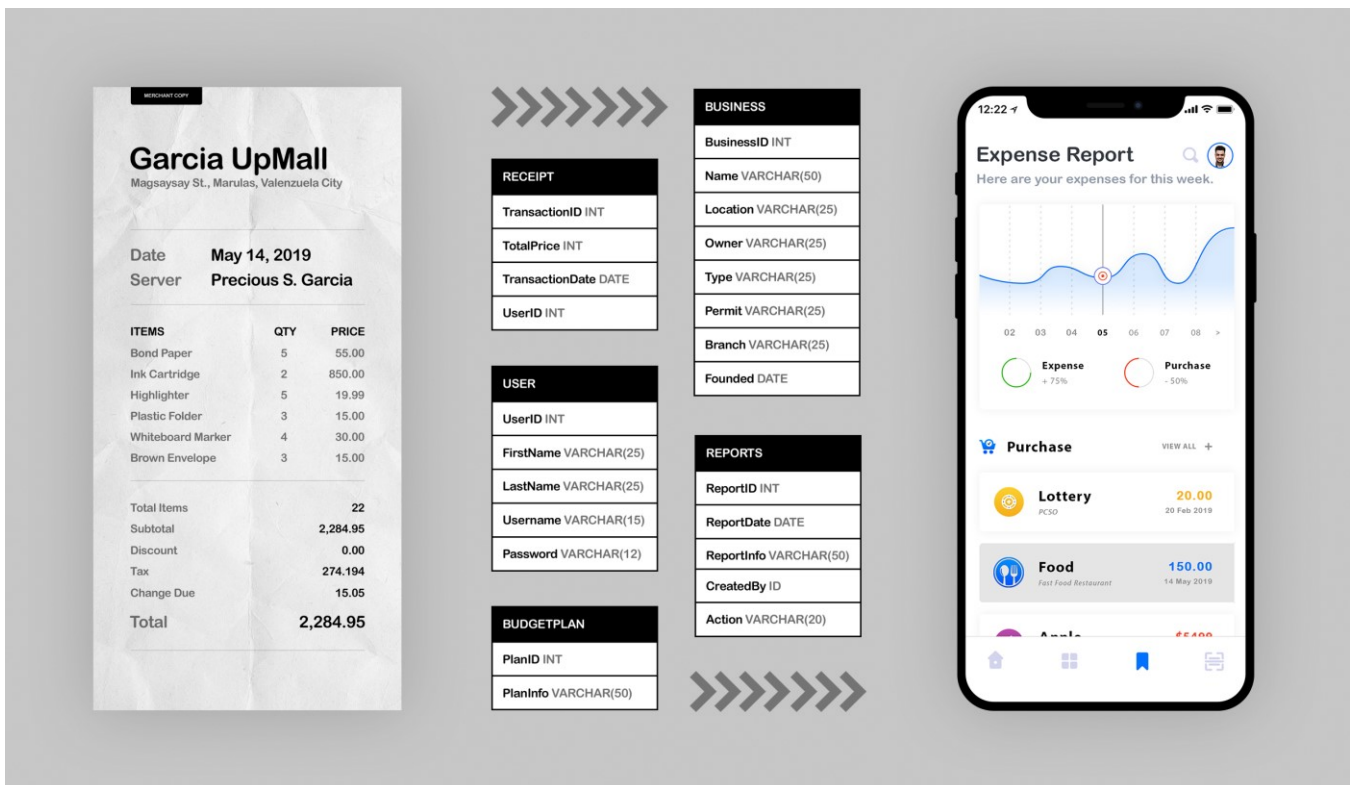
MERCHANT COPY

Garcia UpMall
Magsaysay St., Marulas, Valenzuela City

Date May 14, 2019
Server Precious S. Garcia

| ITEMS | QTY | PRICE |
|---|---|---|
| Bond Paper | 5 | 55.00 |
| Ink Cartridge | 2 | 850.00 |
| Highlighter | 5 | 19.99 |
| Plastic Folder | 3 | 15.00 |
| Whiteboard Marker | 4 | 30.00 |
| Brown Envelope | 3 | 15.00 |

Total Items 22
Subtotal 2,284.95
Discount 0.00
Tax 274.194
Change Due 15.05
Total 2,284.95

| RECEIPT |
|---|
| TransactionID INT |
| TotalPrice INT |
| TransactionDate DATE |
| UserID INT |

| USER |
|---|
| UserID INT |
| FirstName VARCHAR(25) |
| LastName VARCHAR(25) |
| Username VARCHAR(15) |
| Password VARCHAR(12) |

| BUDGETPLAN |
|---|
| PlanID INT |
| PlanInfo VARCHAR(50) |

| BUSINESS |
|---|
| BusinessID INT |
| Name VARCHAR(50) |
| Location VARCHAR(25) |
| Owner VARCHAR(25) |
| Type VARCHAR(25) |
| Permit VARCHAR(25) |
| Branch VARCHAR(25) |
| Founded DATE |

| REPORTS |
|---|
| ReportID INT |
| ReportDate DATE |
| ReportInfo VARCHAR(50) |
| CreatedBy ID |
| Action VARCHAR(20) |

12:22
Expense Report
Here are your expenses for this week.
02 03 04 05 06 07 08 >
Expense + 75%
Purchase - 50%
Purchase VIEW ALL +
Lottery PCSO 20.00 20 Feb 2019
Food Fast Food Restaurant 150.00 14 May 2019
Apple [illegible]